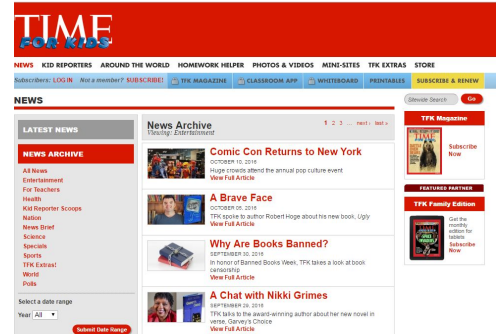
TIME FOR KIDS

NEWS KID REPORTERS AROUND THE WORLD HOMEWORK HELPER PHOTOS & VIDEOS MINI-SITES TFK EXTRAS STORE

Subscribers: LOG IN Not a member? SUBSCRIBE! TFK MAGAZINE CLASSROOM APP WHITEBOARD PRINTABLES SUBSCRIBE & RENEW

NEWS

Sitewide Search Go

LATEST NEWS

NEWS ARCHIVE

All News
Entertainment
For Teachers
Health
Kid Reporter Scoops
Nation
News Brief
Science
Specials
Sports
TFK Extras!
World
Polls

Select a date range

Year All

Submit Date Range

News Archive
Viewing: Entertainment

1 2 3 ... next › last »

Comic Con Returns to New York
OCTOBER 10, 2016
Huge crowds attend the annual pop culture event
View Full Article

A Brave Face
OCTOBER 05, 2016
TFK spoke to author Robert Hoge about his new book, Ugly
View Full Article

Why Are Books Banned?
SEPTEMBER 30, 2016
In honor of Banned Books Week, TFK takes a look at book censorship
View Full Article

A Chat with Nikki Grimes
SEPTEMBER 29, 2016
TFK talks to the award-winning author about her new novel in verse, Garvey's Choice
View Full Article

TFK Magazine

Subscribe Now

FEATURED PARTNER

TFK Family Edition

Get the monthly edition for tablets

Subscribe Now